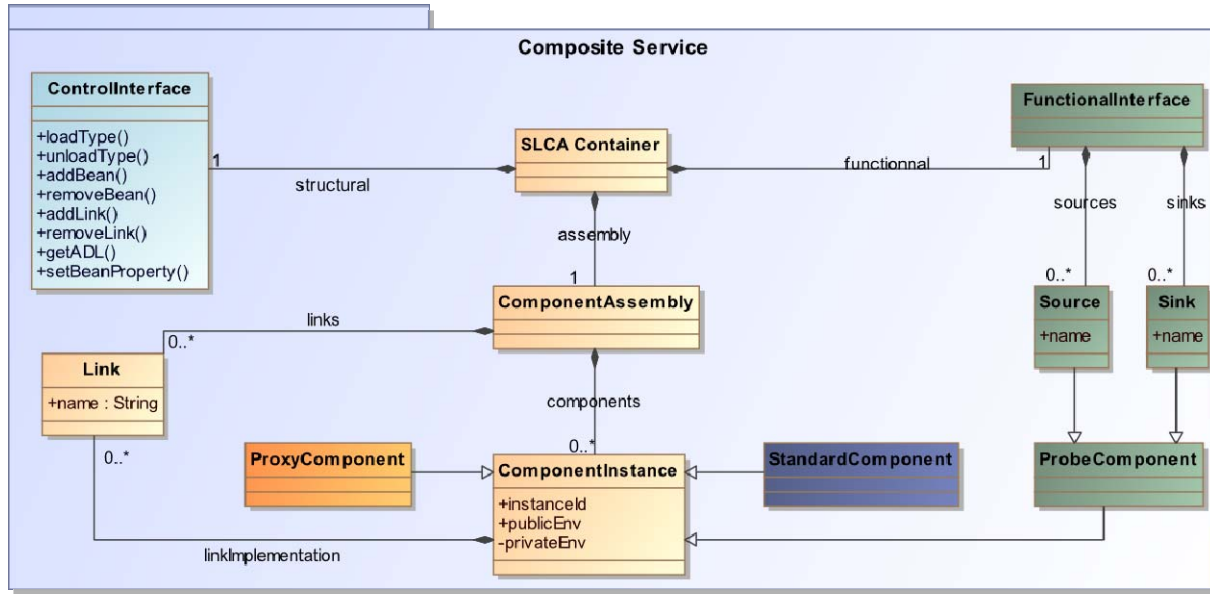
Composite Service

ControlInterface

+loadType()
+unloadType()
+addBean()
+removeBean()
+addLink()
+removeLink()
+getADL()
+setBeanProperty()

1

structural

SLCA Container

functionnal

1

FunctionalInterface

sources

sinks

assembly

1

0..*

0..*

Source

+name

Sink

+name

links

ComponentAssembly

0..*

Link

+name : String

components

0..*

0..*

ProxyComponent

ComponentInstance

+instanceId
+publicEnv
-privateEnv

StandardComponent

ProbeComponent

linkImplementation